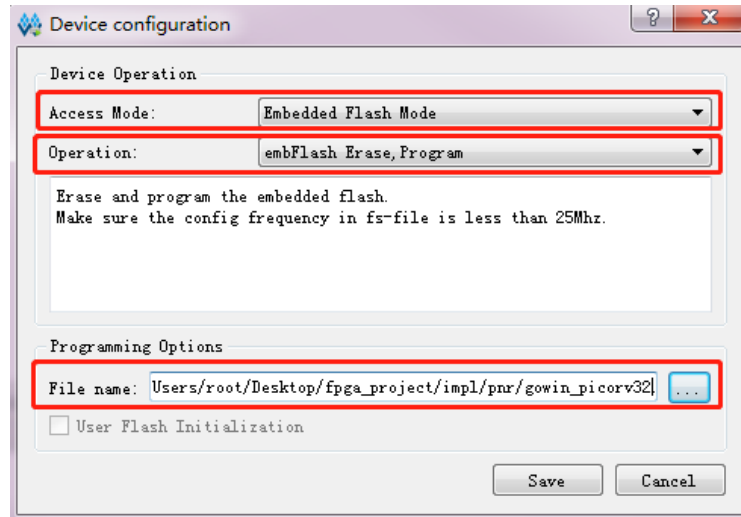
Device configuration

?

X

Device Operation

Access Mode: Embedded Flash Mode

Operation: embFlash Erase,Program

Erase and program the embedded flash.
Make sure the config frequency in fs-file is less than 25Mhz.

Programming Options

File name: Users/root/Desktop/fpga_project/impl/pnr/gowin_picorv32 ...

User Flash Initialization

Save Cancel